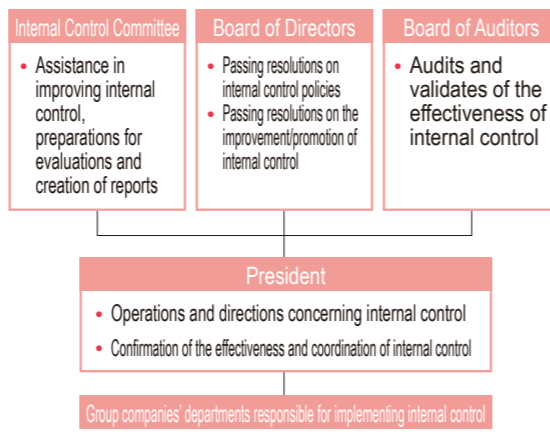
Internal Control Committee

• Assistance in improving internal control, preparations for evaluations and creation of reports

Board of Directors

• Passing resolutions on internal control policies
• Passing resolutions on the improvement/promotion of internal control

Board of Auditors

• Audits and validates of the effectiveness of internal control

President

• Operations and directions concerning internal control
• Confirmation of the effectiveness and coordination of internal control

Group companies' departments responsible for implementing internal control